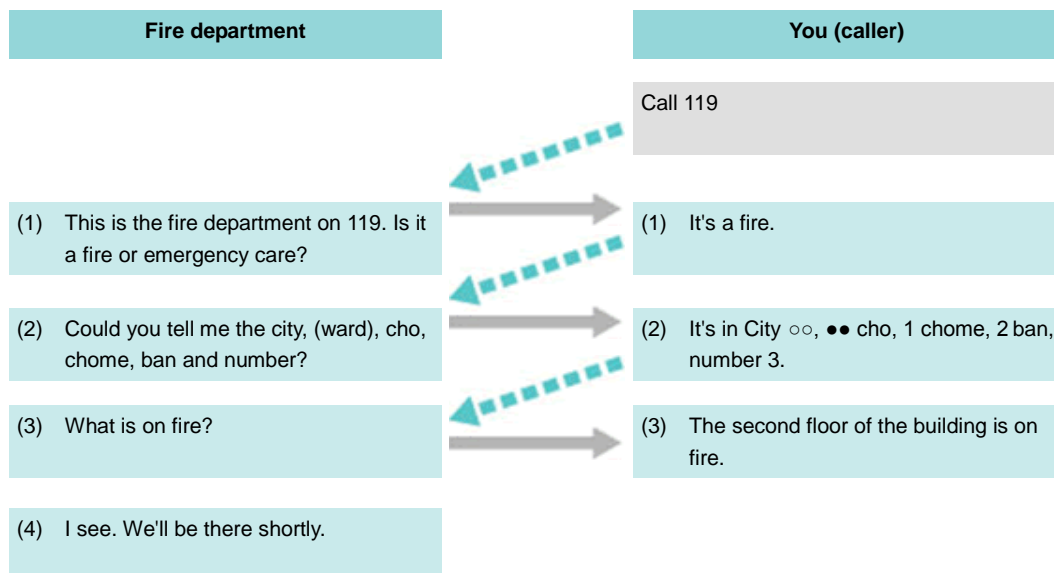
Fire department

You (caller)

Call 119

(1) This is the fire department on 119. Is it a fire or emergency care?

(1) It's a fire.

(2) Could you tell me the city, (ward), cho, chome, ban and number?

(2) It's in City ○○, ●● cho, 1 chome, 2 ban, number 3.

(3) What is on fire?

(3) The second floor of the building is on fire.

(4) I see. We'll be there shortly.